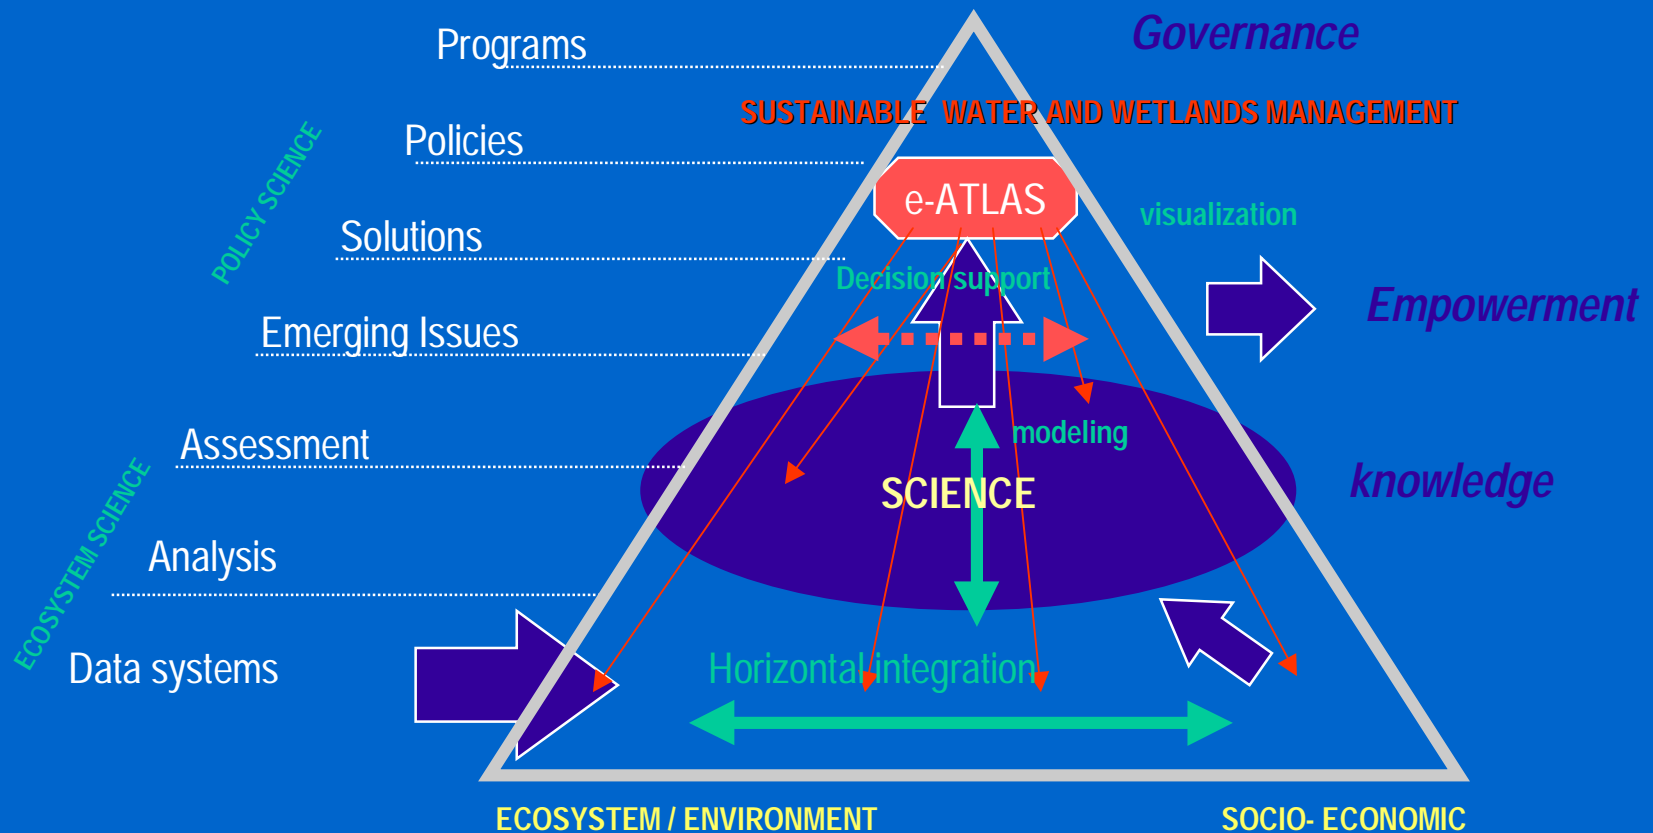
Programs

Governance

SUSTAINABLE WATER AND WETLANDS MANAGEMENT

Policies

POLICY SCIENCE

e-ATLAS

visualization

Solutions

Decision support

Empowerment

Emerging Issues

modeling

Assessment

SCIENCE

knowledge

ECOSYSTEM SCIENCE

Analysis

Data systems

Horizontal integration

ECOSYSTEM / ENVIRONMENT

SOCIO- ECONOMIC